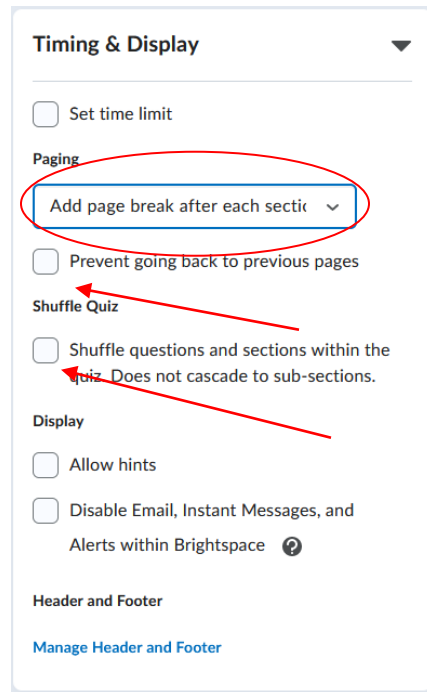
Timing & Display

Set time limit

Paging

Add page break after each sectio

Prevent going back to previous pages

Shuffle Quiz

Shuffle questions and sections within the quiz. Does not cascade to sub-sections.

Display

Allow hints

Disable Email, Instant Messages, and Alerts within Brightspace

Header and Footer

Manage Header and Footer